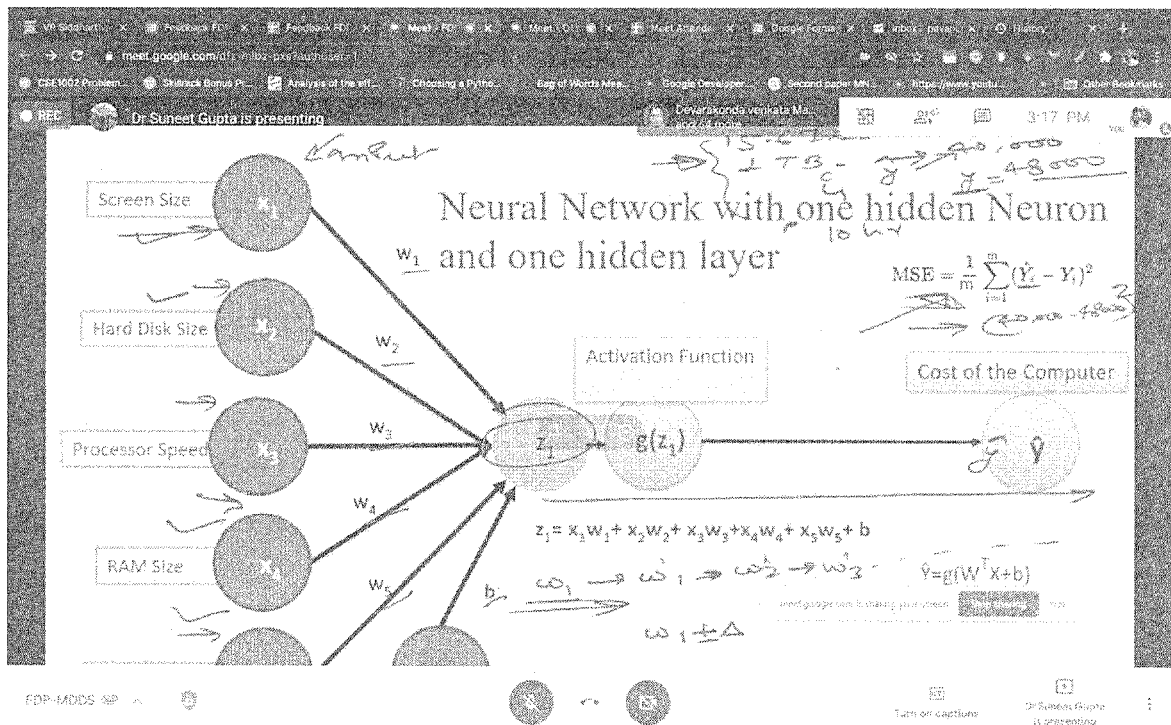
meet.google.com

REC Dr Suneet Gupta is presenting

Devarakonda venkata Ma...

3:17 PM

Neural Network with one hidden Neuron and one hidden layer

Screen Size $x_1$

Hard Disk Size $x_2$

Processor Speed $x_3$

RAM Size $x_4$

$w_1$

$w_2$

$w_3$

$w_4$

$w_5$

b

Activation Function

Cost of the Computer

$z_1$

$g(z_1)$

$\hat{Y}$

$MSE = \frac{1}{m}\sum_{i=1}^{m}(\hat{Y}_i - Y_i)^2$

$z_1 = x_1w_1 + x_2w_2 + x_3w_3 + x_4w_4 + x_5w_5 + b$

$\hat{Y} = g(W^T X + b)$

$\omega_1 \rightarrow \omega'_1 \rightarrow \omega'_2 \rightarrow \omega'_3$

$\omega_1 \pm \Delta$

$\hat{y} = 40,000$

$y = 48000$

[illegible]

FDP-MODS

Turn on captions

Dr Suneet Gupta is presenting